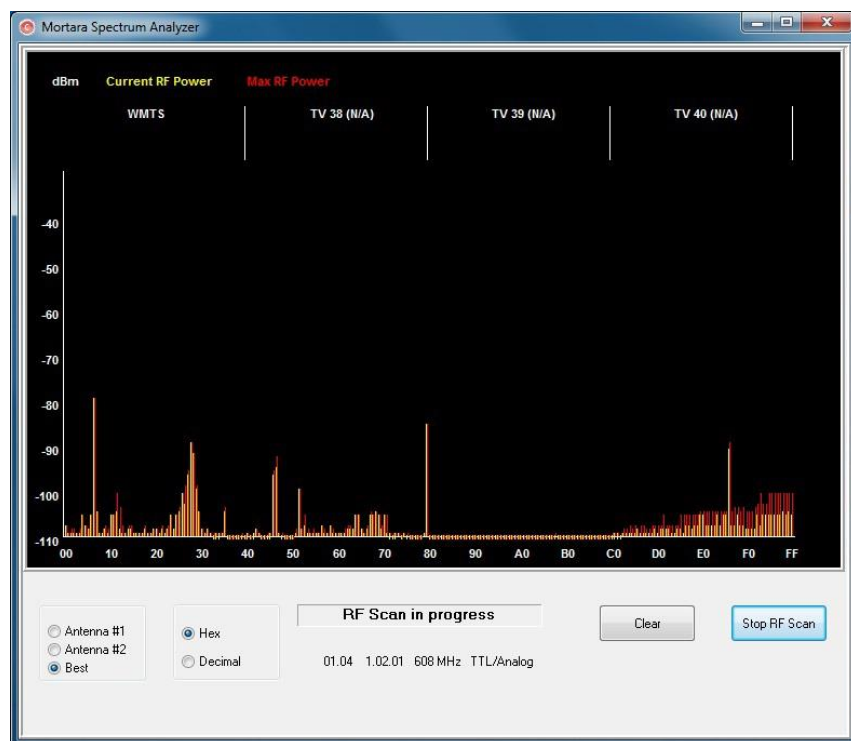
Mortara Spectrum Analyzer

dBm Current RF Power Max RF Power

WMTS | TV 38 (N/A) | TV 39 (N/A) | TV 40 (N/A)

-40
-50
-60
-70
-80
-90
-100
-110

00 10 20 30 40 50 60 70 80 90 A0 B0 C0 D0 E0 F0 FF

Antenna #1
Antenna #2
Best

Hex
Decimal

RF Scan in progress

01.04 1.02.01 608 MHz TTL/Analog

Clear

Stop RF Scan